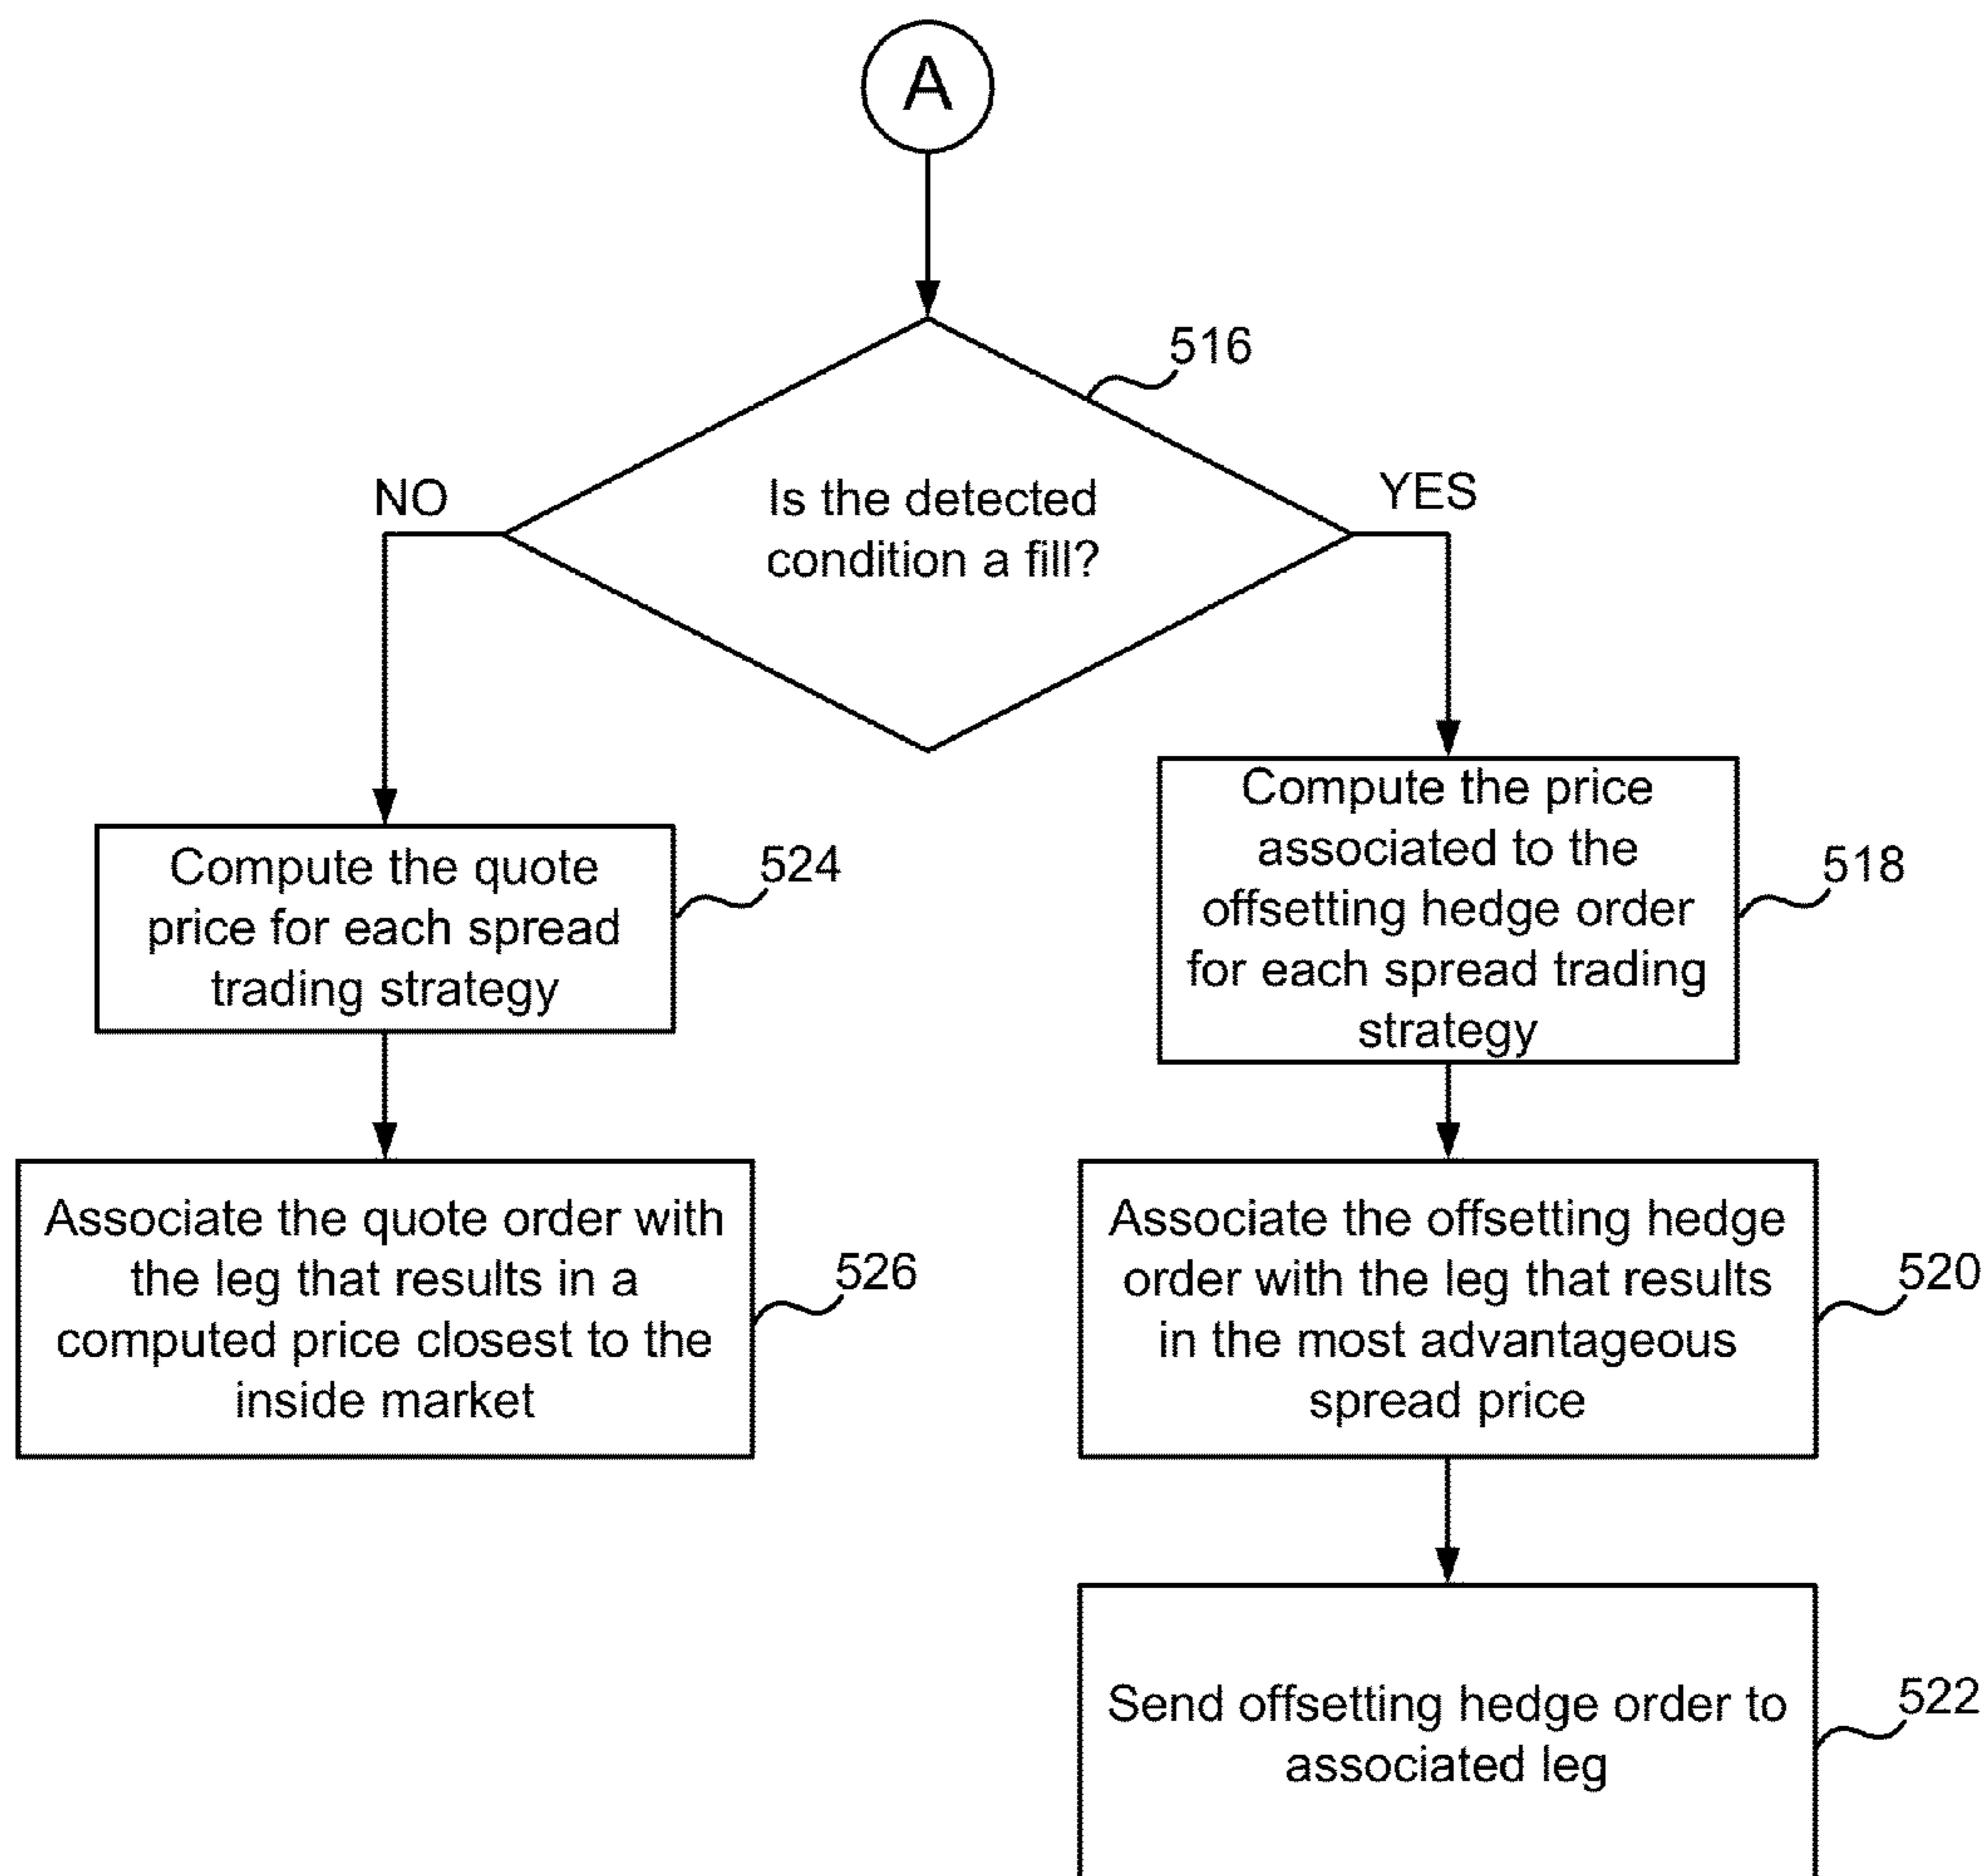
A

516

Is the detected condition a fill?

NO

YES

Compute the quote price for each spread trading strategy

524

Compute the price associated to the offsetting hedge order for each spread trading strategy

518

Associate the quote order with the leg that results in a computed price closest to the inside market

526

Associate the offsetting hedge order with the leg that results in the most advantageous spread price

520

Send offsetting hedge order to associated leg

522